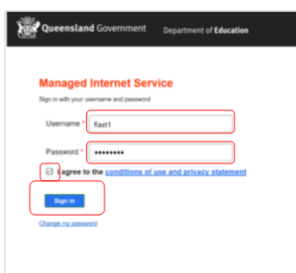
Queensland Government Department of Education

Managed Internet Service

Sign in with your username and password

Username * flast1

Password * ••••••••

I agree to the conditions of use and privacy statement

Sign in

Change my password